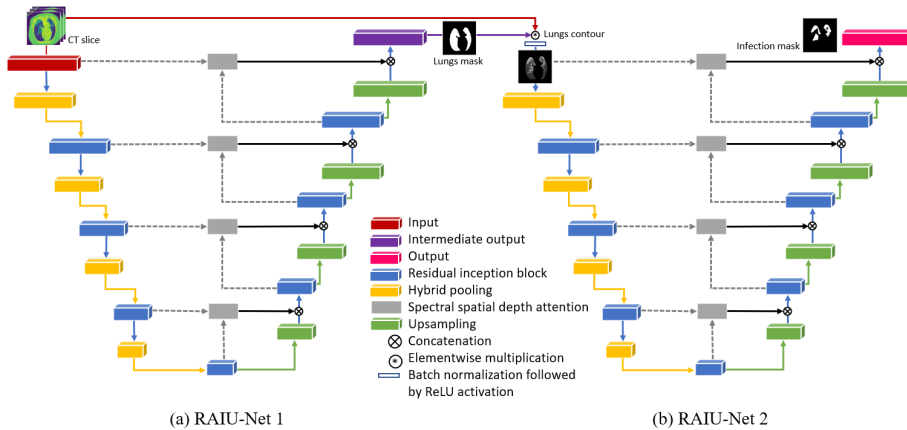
CT slice

Lungs mask

Lungs contour

Infection mask

Input
Intermediate output
Output
Residual inception block
Hybrid pooling
Spectral spatial depth attention
Upsampling
Concatenation
Elementwise multiplication
Batch normalization followed by ReLU activation

(a) RAIU-Net 1

(b) RAIU-Net 2